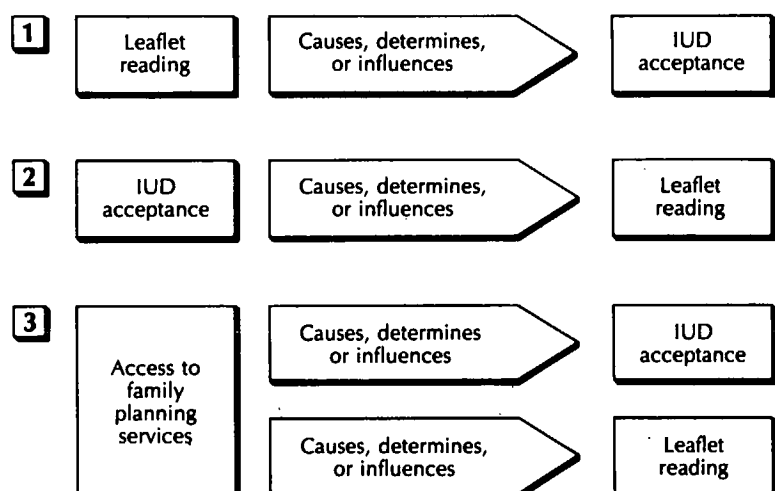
1

Leaflet reading

Causes, determines, or influences

IUD acceptance

2

IUD acceptance

Causes, determines, or influences

Leaflet reading

3

Access to family planning services

Causes, determines or influences

IUD acceptance

Causes, determines, or influences

Leaflet reading